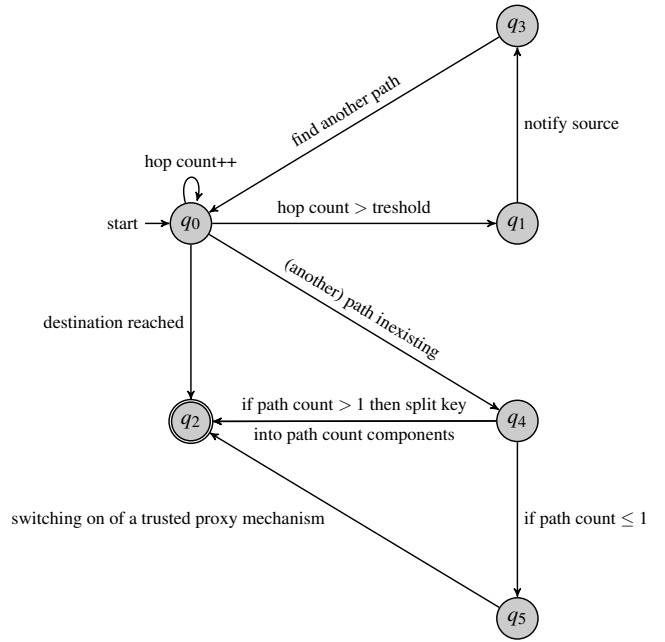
$q_3$

find another path

notify source

hop count++

start

$q_0$

hop count $>$ treshold

$q_1$

(another) path inexisting

destination reached

if path count $> 1$ then split key into path count components

$q_2$

$q_4$

switching on of a trusted proxy mechanism

if path count $\leq 1$

$q_5$